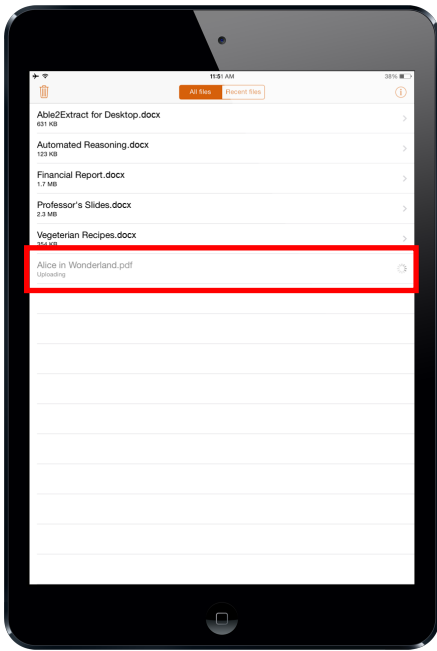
11:51 AM
38%

All files
Recent files

Able2Extract for Desktop.docx
631 KB

Automated Reasoning.docx
123 KB

Financial Report.docx
1.7 MB

Professor's Slides.docx
2.3 MB

Vegeterian Recipes.docx
354 KB

Alice in Wonderland.pdf
Uploading